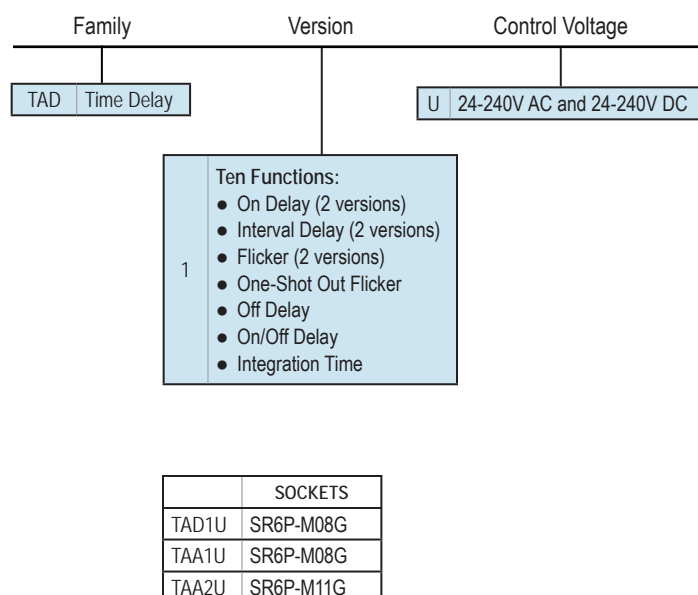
Family

Version

Control Voltage

| TAD | Time Delay |
|---|---|

| U | 24-240V AC and 24-240V DC |
|---|---|

| 1 | Ten Functions: ● On Delay (2 versions) ● Interval Delay (2 versions) ● Flicker (2 versions) ● One-Shot Out Flicker ● Off Delay ● On/Off Delay ● Integration Time |
|---|---|

| | SOCKETS |
|---|---|
| TAD1U | SR6P-M08G |
| TAA1U | SR6P-M08G |
| TAA2U | SR6P-M11G |